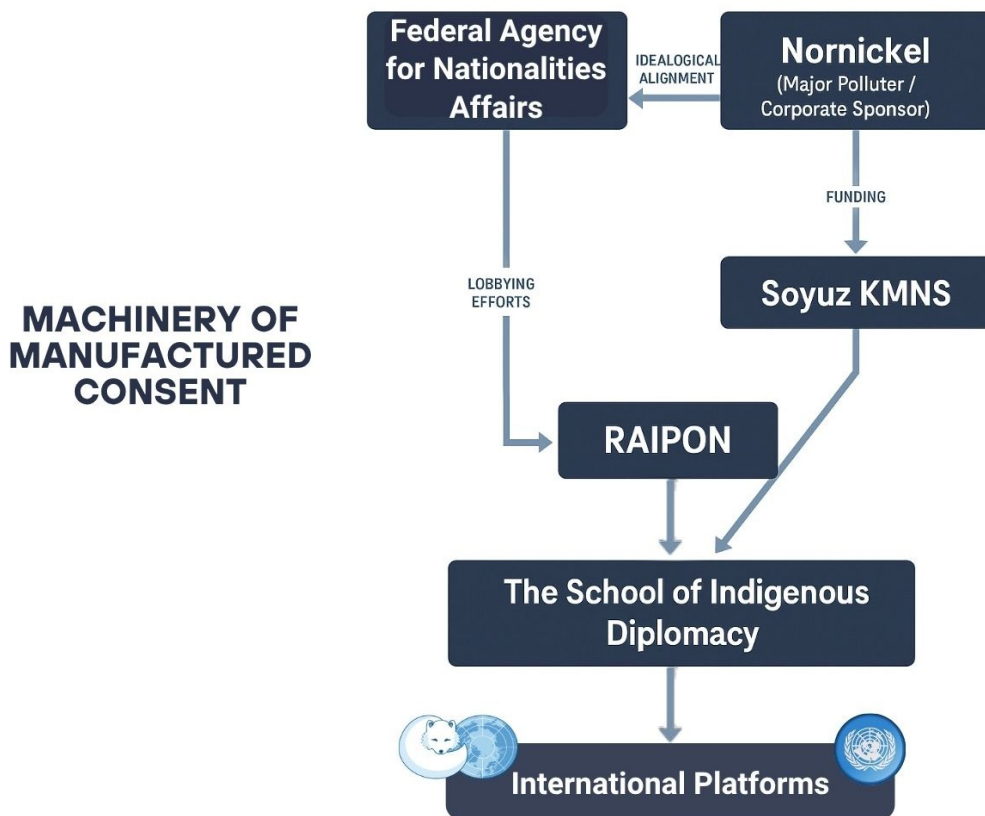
MACHINERY OF MANUFACTURED CONSENT

Federal Agency for Nationalities Affairs

IDEALOGICAL ALIGNMENT

Nornickel
(Major Polluter / Corporate Sponsor)

FUNDING

LOBBYING EFFORTS

Soyuz KMNS

RAIPON

The School of Indigenous Diplomacy

International Platforms